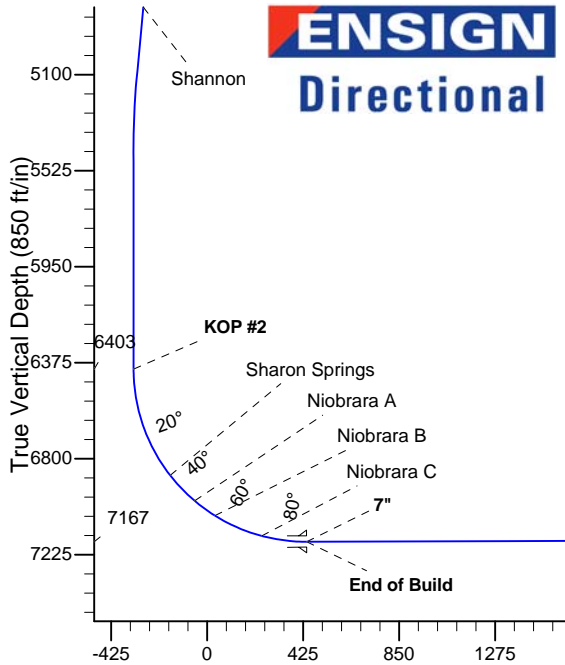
ENSIGN
Directional

Shannon

True Vertical Depth (850 ft/in)

5100
5525
5950
6375
6800
7225

6403
KOP #2
Sharon Springs
Niobrara A
Niobrara B
Niobrara C
7"
20°
40°
60°
80°
7167
End of Build

-425
0
425
850
1275